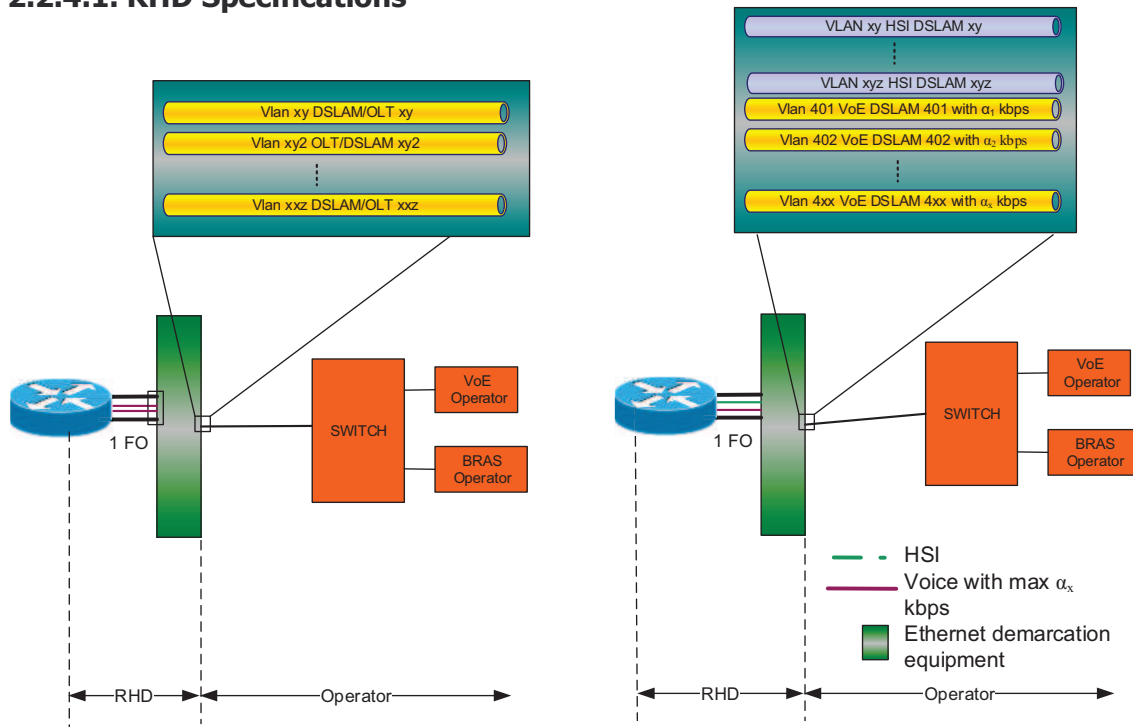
2.2.4.1. RHD Specifications

Vlan xy DSLAM/OLT xy
Vlan xy2 OLT/DSLAM xy2
⋮
Vlan xxz DSLAM/OLT xxz

1 FO

SWITCH

VoE Operator

BRAS Operator

RHD

Operator

VLAN xy HSI DSLAM xy
⋮
VLAN xyz HSI DSLAM xyz
Vlan 401 VoE DSLAM 401 with $\alpha_1$ kbps
Vlan 402 VoE DSLAM 402 with $\alpha_2$ kbps
⋮
Vlan 4xx VoE DSLAM 4xx with $\alpha_x$ kbps

1 FO

SWITCH

VoE Operator

BRAS Operator

HSI

Voice with max $\alpha_x$ kbps

Ethernet demarcation equipment

RHD

Operator